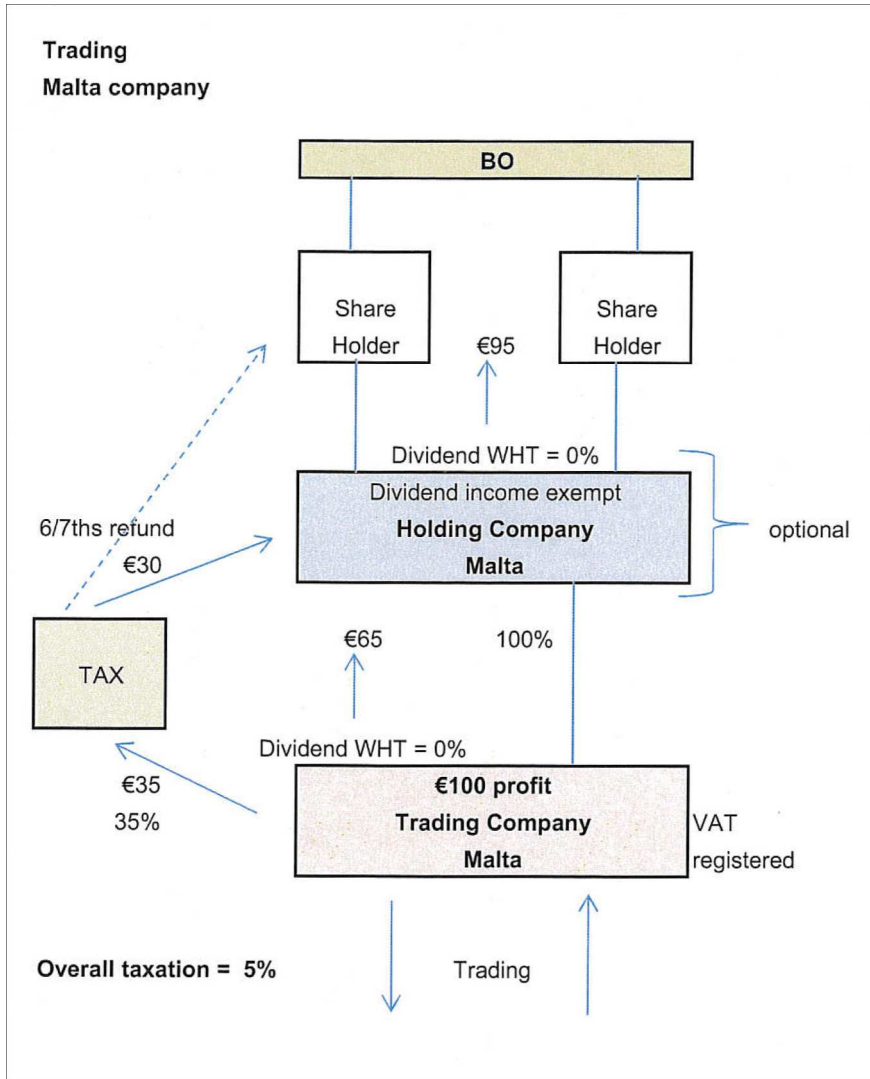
Trading
Malta company

BO

Share Holder

€95

Share Holder

Dividend WHT = 0%

Dividend income exempt
Holding Company
Malta

6/7ths refund
€30

optional

TAX

€65

100%

Dividend WHT = 0%

€35
35%

€100 profit
Trading Company
Malta

VAT registered

Overall taxation = 5%

Trading